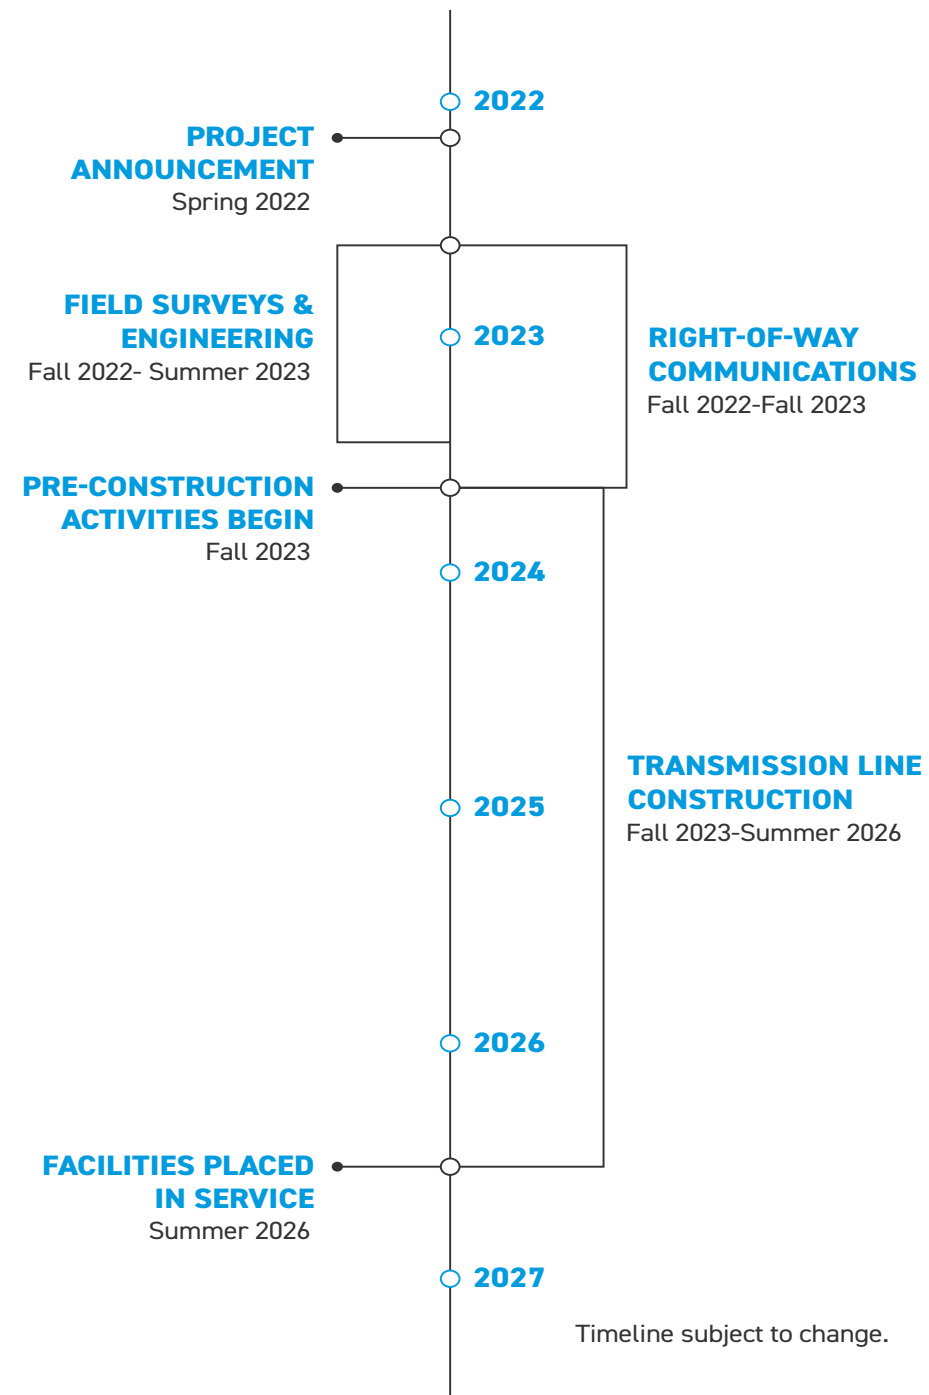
2022

PROJECT ANNOUNCEMENT
Spring 2022

FIELD SURVEYS & ENGINEERING
Fall 2022- Summer 2023

2023

RIGHT-OF-WAY COMMUNICATIONS
Fall 2022-Fall 2023

PRE-CONSTRUCTION ACTIVITIES BEGIN
Fall 2023

2024

TRANSMISSION LINE CONSTRUCTION
Fall 2023-Summer 2026

2025

2026

FACILITIES PLACED IN SERVICE
Summer 2026

2027

Timeline subject to change.